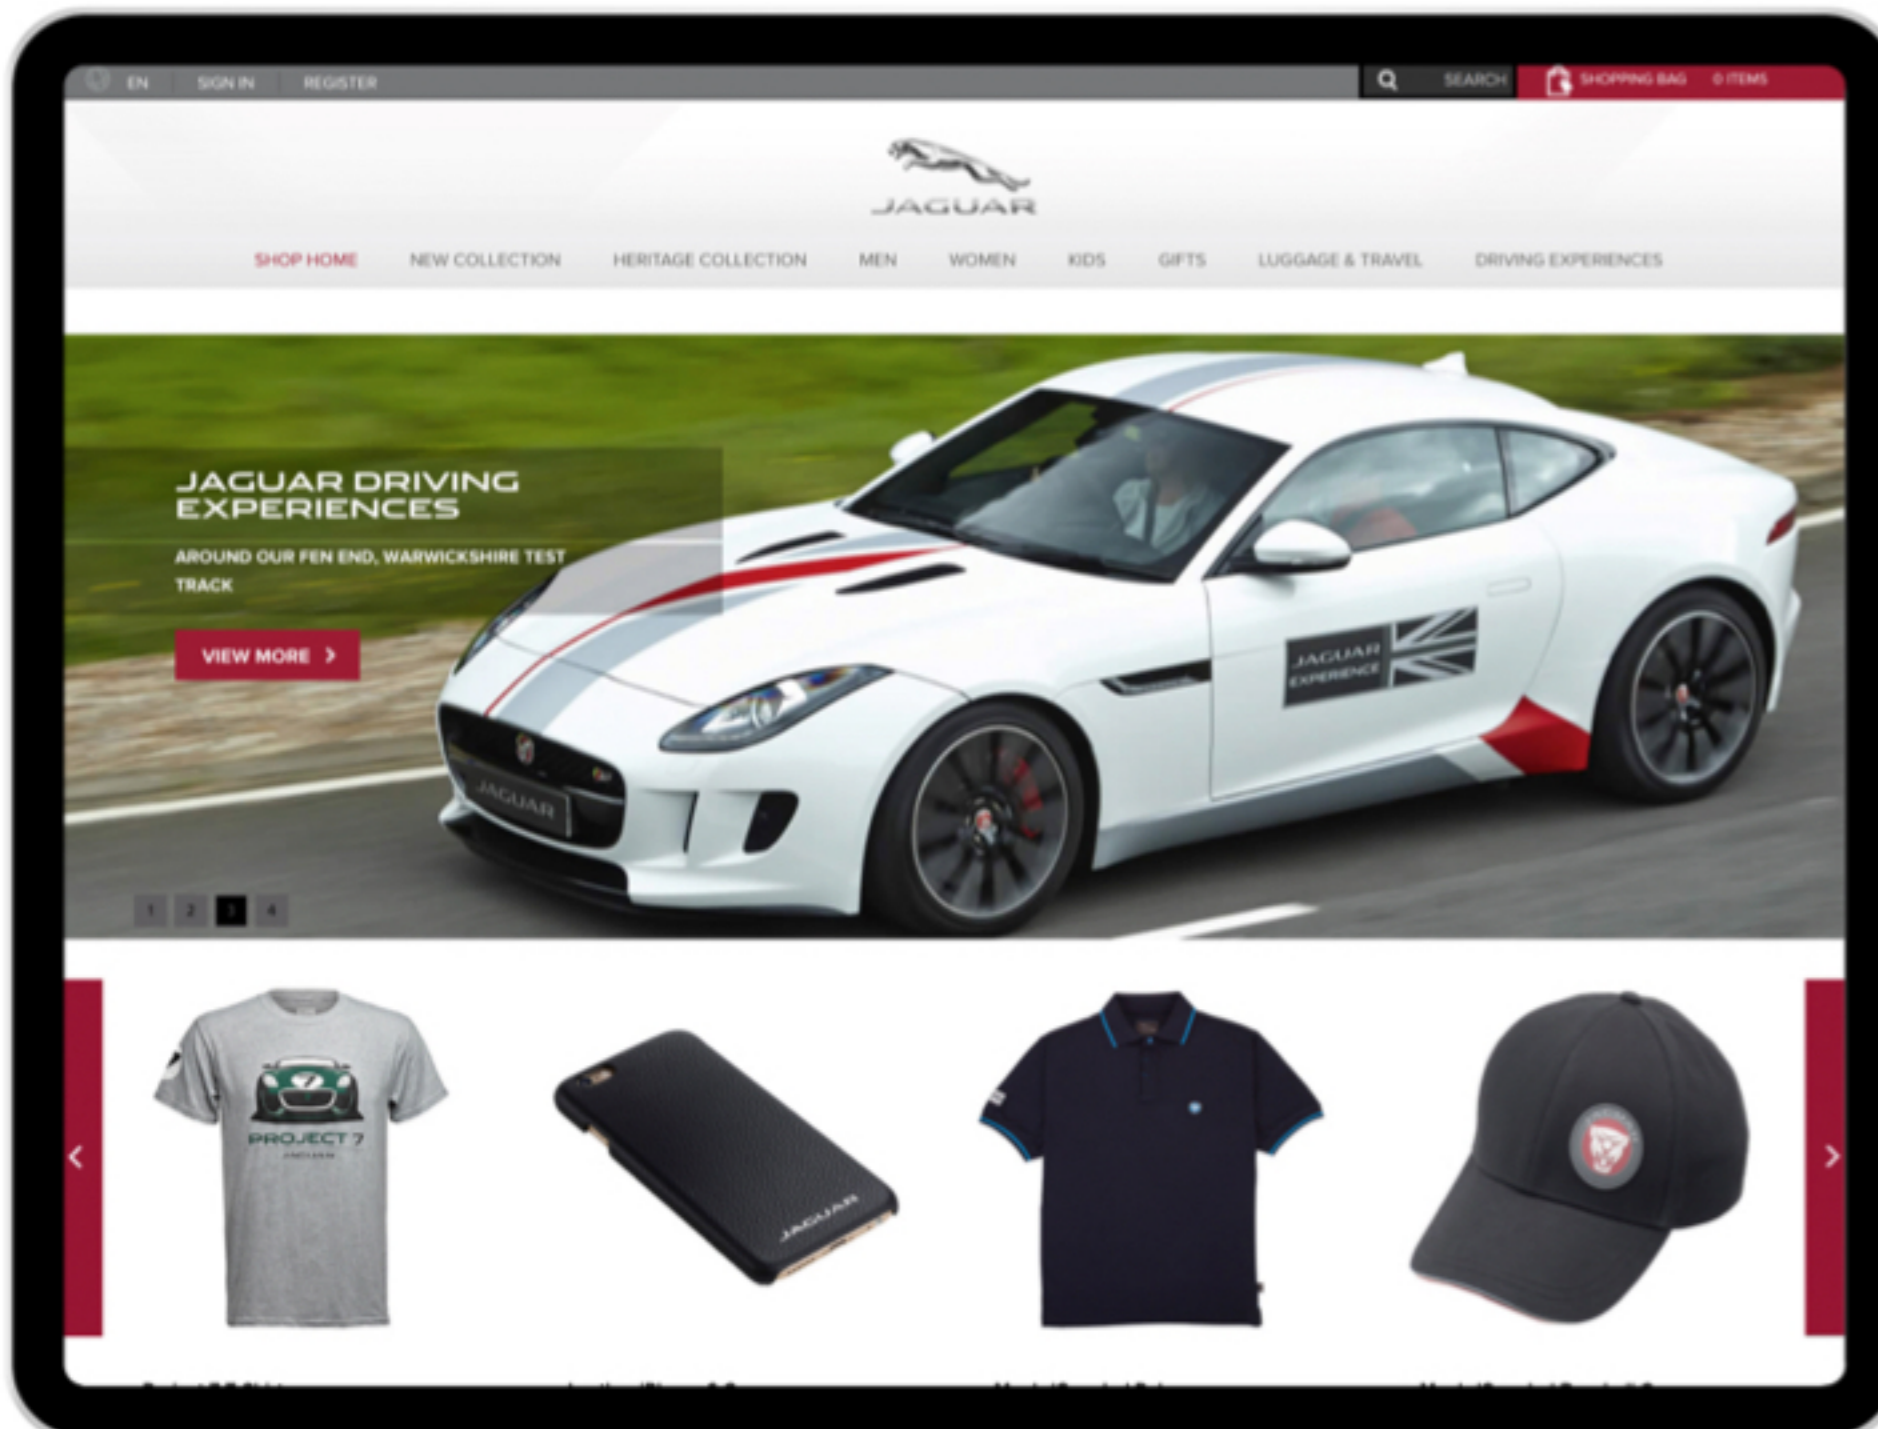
EN SIGN IN REGISTER SEARCH SHOPPING BAG 0 ITEMS

JAGUAR

SHOP HOME NEW COLLECTION HERITAGE COLLECTION MEN WOMEN KIDS GIFTS LUGGAGE & TRAVEL DRIVING EXPERIENCES

JAGUAR DRIVING EXPERIENCES

AROUND OUR FEN END, WARWICKSHIRE TEST TRACK

VIEW MORE >

JAGUAR EXPERIENCE

JAGUAR

1 2 3 4

PROJECT 7
JAGUAR

JAGUAR

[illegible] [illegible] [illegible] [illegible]